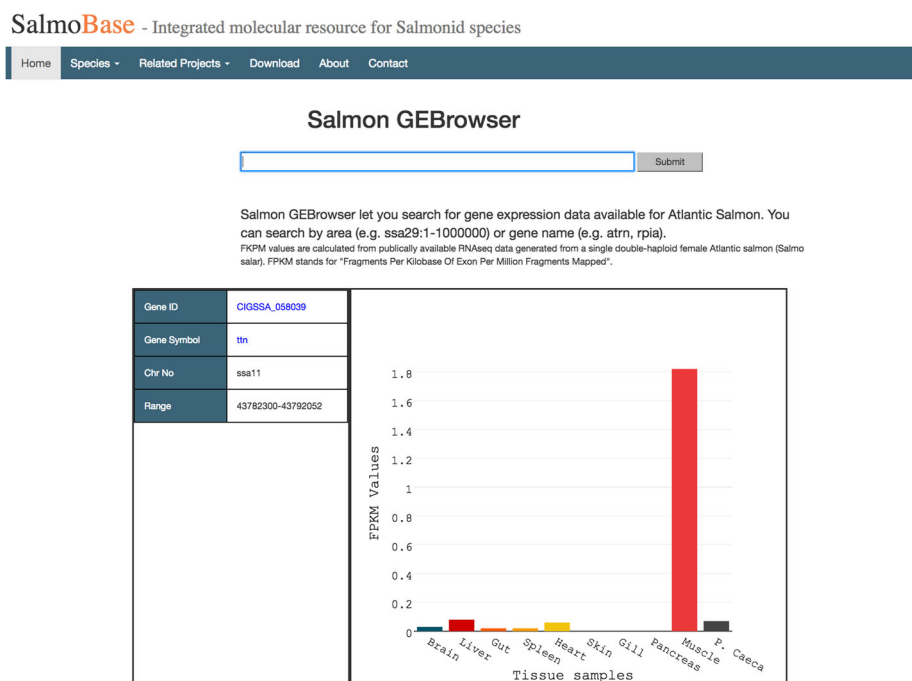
SalmoBase - Integrated molecular resource for Salmonid species

Home Species ▾ Related Projects ▾ Download About Contact

Salmon GEBrowser

Submit

Salmon GEBrowser let you search for gene expression data available for Atlantic Salmon. You can search by area (e.g. ssa29:1-1000000) or gene name (e.g. atrn, rpia).
FKPM values are calculated from publically available RNAseq data generated from a single double-haploid female Atlantic salmon (Salmo salar). FPKM stands for "Fragments Per Kilobase Of Exon Per Million Fragments Mapped".

| Gene ID | CIGSSA_058039 |
|---|---|
| Gene Symbol | ttn |
| Chr No | ssa11 |
| Range | 43782300-43792052 |

FPKM Values
1.8
1.6
1.4
1.2
1
0.8
0.6
0.4
0.2
0
Brain Liver Gut Spleen Heart Skin Gill Pancreas Muscle P. Caeca
Tissue samples